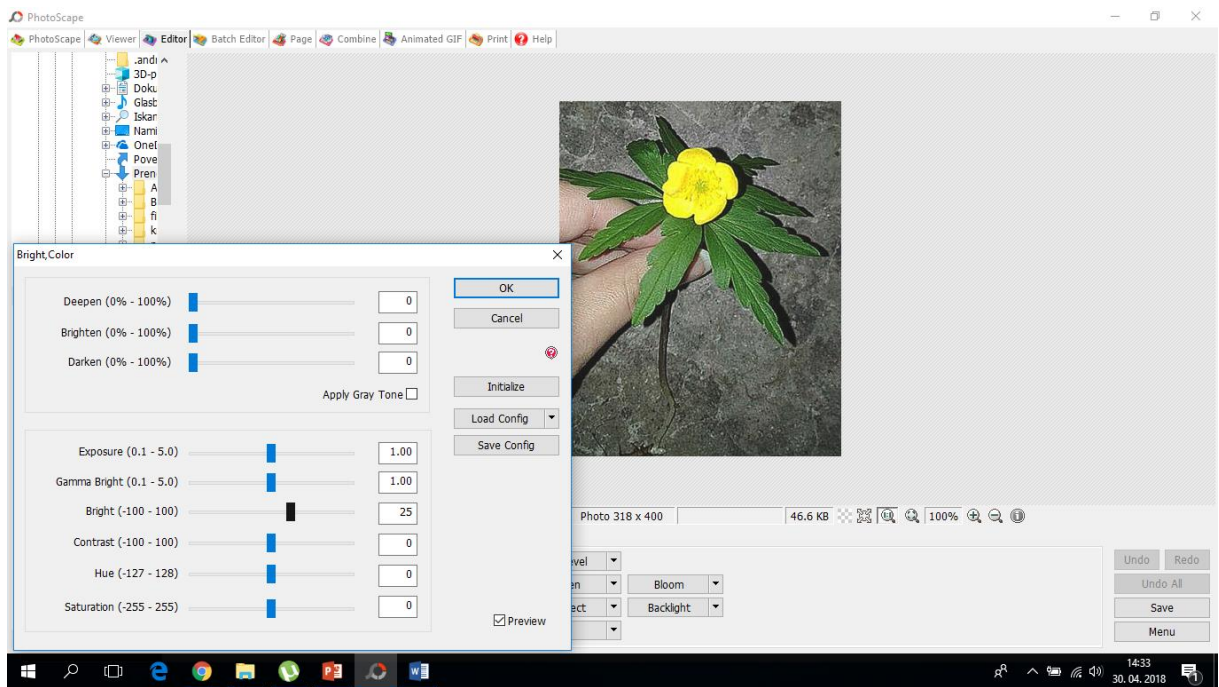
PhotoScape

PhotoScape | Viewer | Editor | Batch Editor | Page | Combine | Animated GIF | Print | Help

.andı
3D-p
Doku
Glasb
Iskar
Nami
OneI
Pove
Pren
A
B
fi
k

Bright,Color

Deepen (0% - 100%) 0
Brighten (0% - 100%) 0
Darken (0% - 100%) 0
Apply Gray Tone

Exposure (0.1 - 5.0) 1.00
Gamma Bright (0.1 - 5.0) 1.00
Bright (-100 - 100) 25
Contrast (-100 - 100) 0
Hue (-127 - 128) 0
Saturation (-255 - 255) 0

OK
Cancel
Initialize
Load Config
Save Config
Preview

Photo 318 x 400 | 46.6 KB | 100%

evel
en
ect
Bloom
Backlight

Undo Redo
Undo All
Save
Menu

14:33
30. 04. 2018